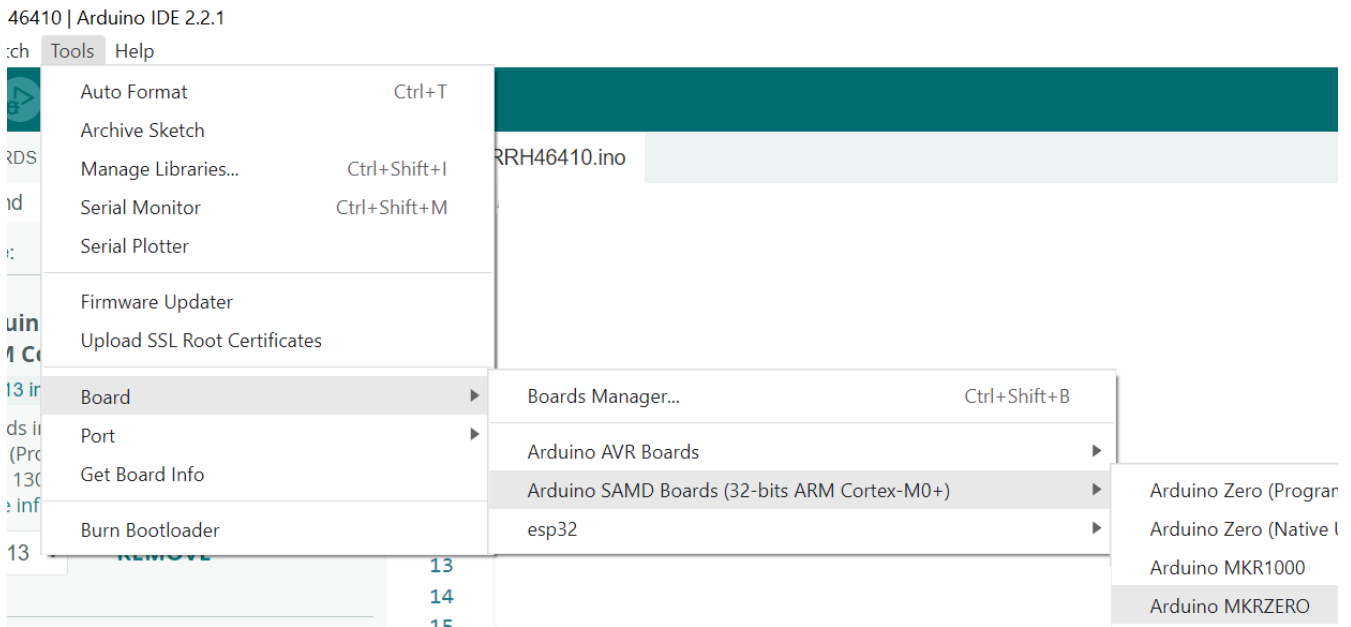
46410 | Arduino IDE 2.2.1

tch Tools Help

Auto Format Ctrl+T
Archive Sketch
Manage Libraries... Ctrl+Shift+I
Serial Monitor Ctrl+Shift+M
Serial Plotter

Firmware Updater
Upload SSL Root Certificates

Board
Port
Get Board Info

Burn Bootloader

RDS
nd
:
uin
M Co
13 in
ds in
(Pro
130
e inf
13
REMOVE

RRH46410.ino

13
14
15

Boards Manager... Ctrl+Shift+B

Arduino AVR Boards
Arduino SAMD Boards (32-bits ARM Cortex-M0+)
esp32

Arduino Zero (Program
Arduino Zero (Native U
Arduino MKR1000
Arduino MKRZERO